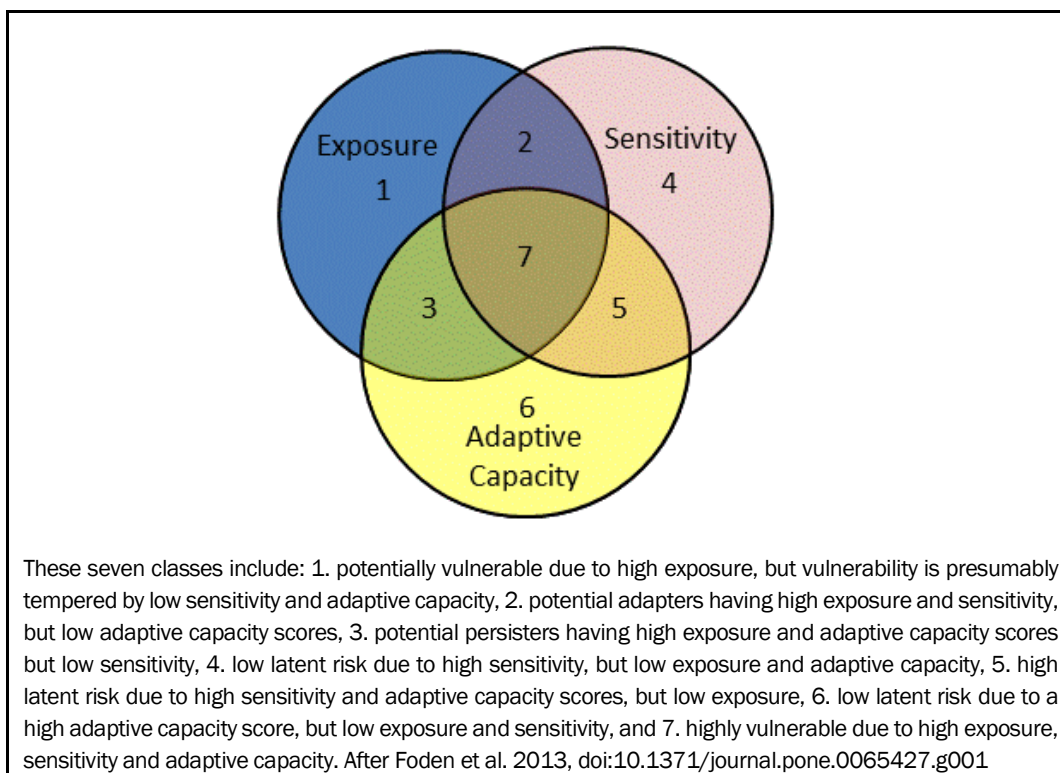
Exposure
1

2

Sensitivity
4

7

3

5

6
Adaptive
Capacity

These seven classes include: 1. potentially vulnerable due to high exposure, but vulnerability is presumably tempered by low sensitivity and adaptive capacity, 2. potential adapters having high exposure and sensitivity, but low adaptive capacity scores, 3. potential persisters having high exposure and adaptive capacity scores but low sensitivity, 4. low latent risk due to high sensitivity, but low exposure and adaptive capacity, 5. high latent risk due to high sensitivity and adaptive capacity scores, but low exposure, 6. low latent risk due to a high adaptive capacity score, but low exposure and sensitivity, and 7. highly vulnerable due to high exposure, sensitivity and adaptive capacity. After Foden et al. 2013, doi:10.1371/journal.pone.0065427.g001